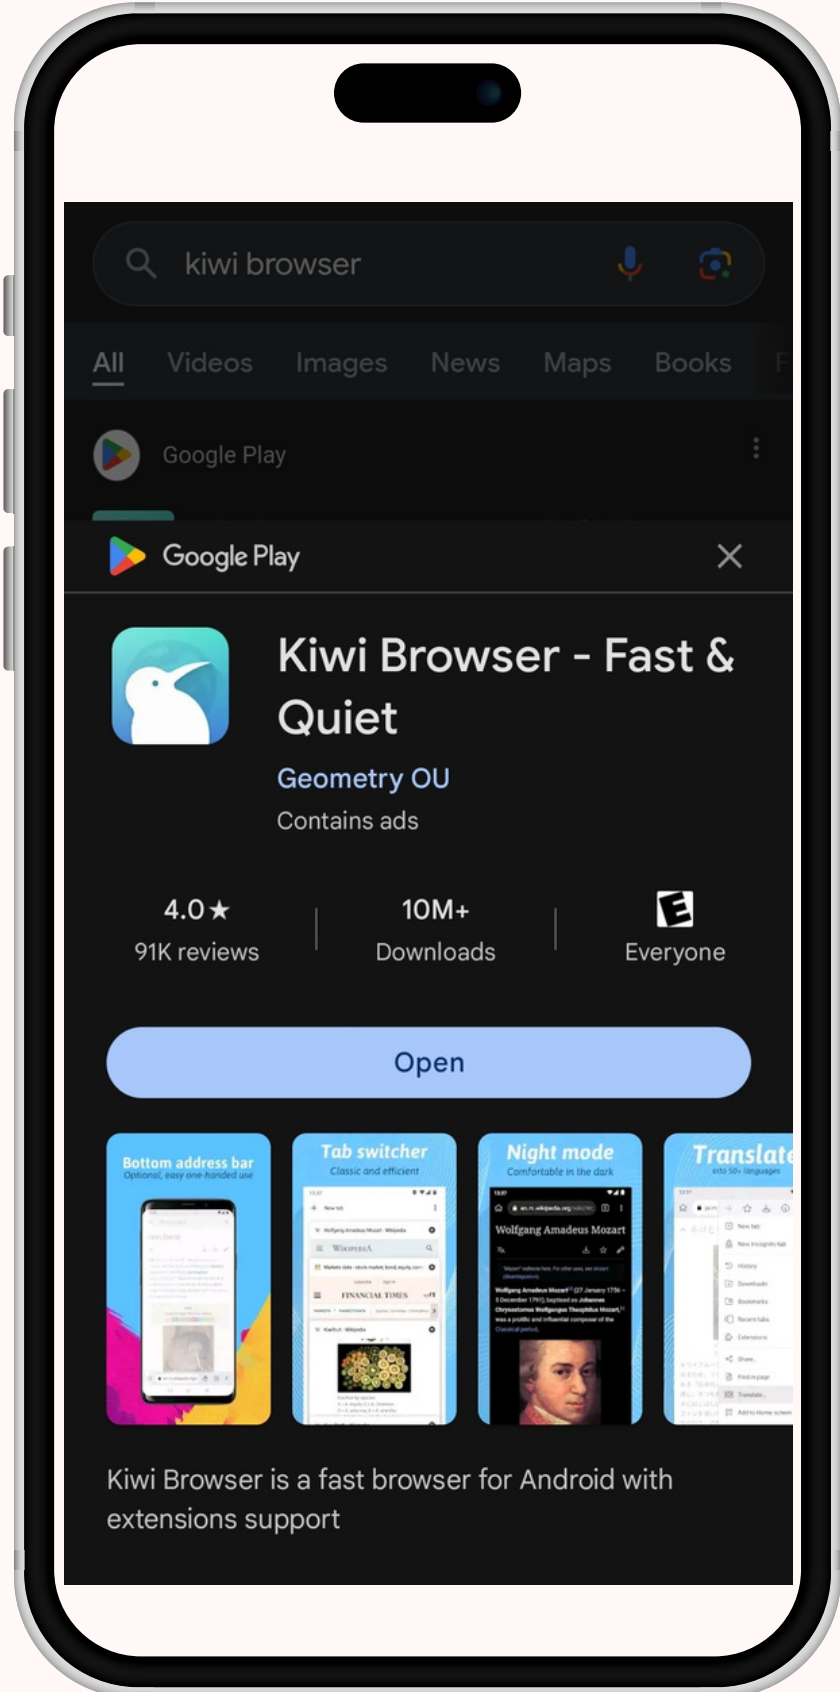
kiwi browser

All Videos Images News Maps Books

Google Play

Google Play

Kiwi Browser - Fast & Quiet

Geometry OU

Contains ads

4.0★
91K reviews

10M+
Downloads

E
Everyone

Open

Bottom address bar
Optional, easy one-handed use

Tab switcher
Classic and efficient

Night mode
Comfortable in the dark

Translate
into 50+ languages

Kiwi Browser is a fast browser for Android with extensions support